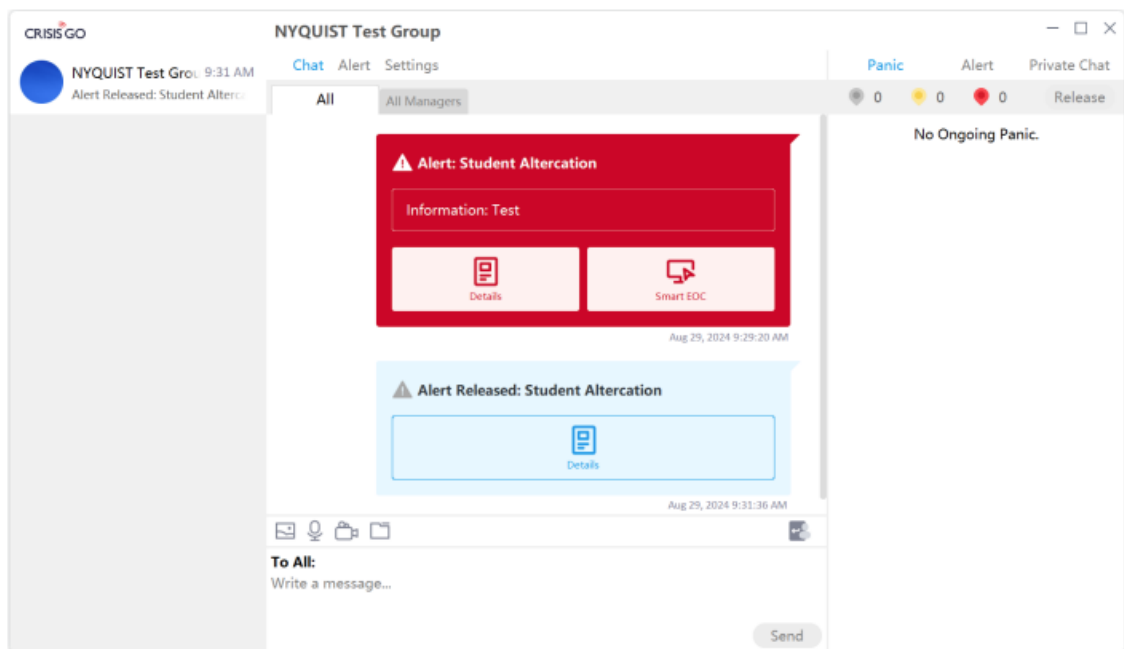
CRISISGO

NYQUIST Test Group

NYQUIST Test Grou 9:31 AM
Alert Released: Student Alterc

Chat Alert Settings

All All Managers

Alert: Student Altercation

Information: Test

Details Smart EOC

Aug 29, 2024 9:29:20 AM

Alert Released: Student Altercation

Details

Aug 29, 2024 9:31:36 AM

To All:
Write a message...

Send

Panic Alert Private Chat

0 0 0 Release

No Ongoing Panic.